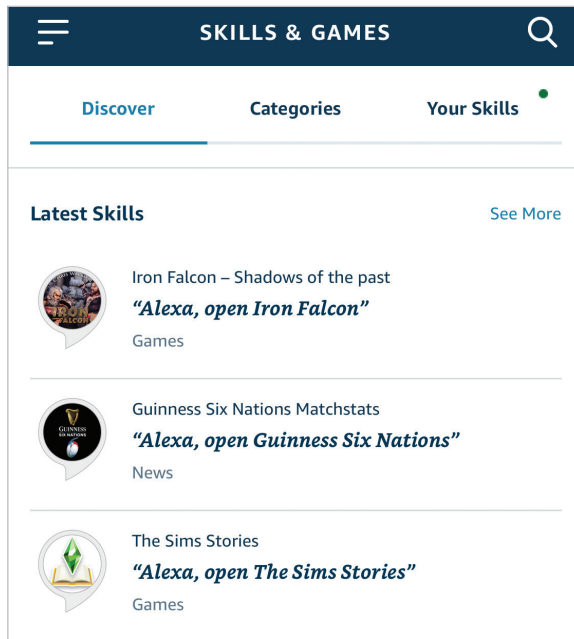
SKILLS & GAMES

Discover Categories Your Skills

Latest Skills See More

IRON FALCON

Iron Falcon – Shadows of the past
"Alexa, open Iron Falcon"
Games

GUINNESS SIX NATIONS

Guinness Six Nations Matchstats
"Alexa, open Guinness Six Nations"
News

The Sims Stories
"Alexa, open The Sims Stories"
Games